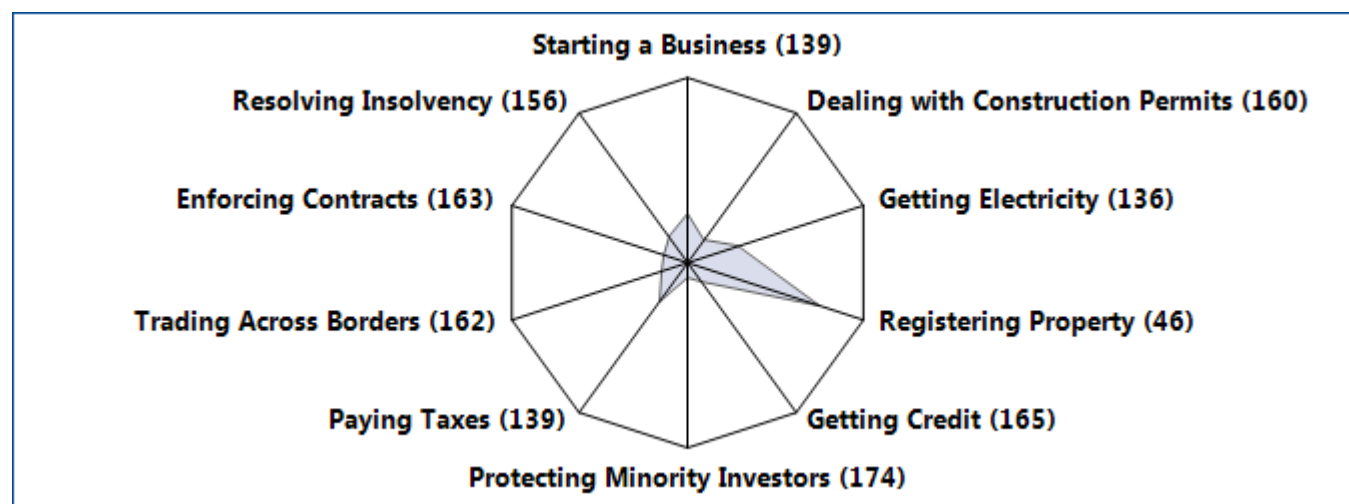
Starting a Business (139)
Resolving Insolvency (156)
Dealing with Construction Permits (160)
Enforcing Contracts (163)
Getting Electricity (136)
Trading Across Borders (162)
Registering Property (46)
Paying Taxes (139)
Getting Credit (165)
Protecting Minority Investors (174)